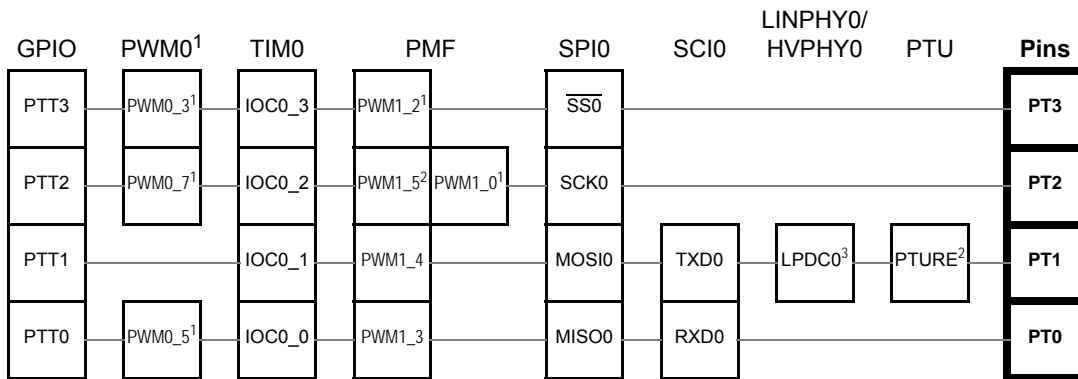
| GPIO | PWM0$^1$ | TIM0 | PMF | SPI0 | SCI0 | LINPHY0/ HVPHY0 | PTU | **Pins** |
|---|---|---|---|---|---|---|---|---|
| PTT3 | PWM0_3$^1$ | IOC0_3 | PWM1_2$^1$ | $\overline{SS0}$ | | | | **PT3** |
| PTT2 | PWM0_7$^1$ | IOC0_2 | PWM1_5$^2$ PWM1_0$^1$ | SCK0 | | | | **PT2** |
| PTT1 | | IOC0_1 | PWM1_4 | MOSI0 | TXD0 | LPDC0$^3$ | PTURE$^2$ | **PT1** |
| PTT0 | PWM0_5$^1$ | IOC0_0 | PWM1_3 | MISO0 | RXD0 | | | **PT0** |